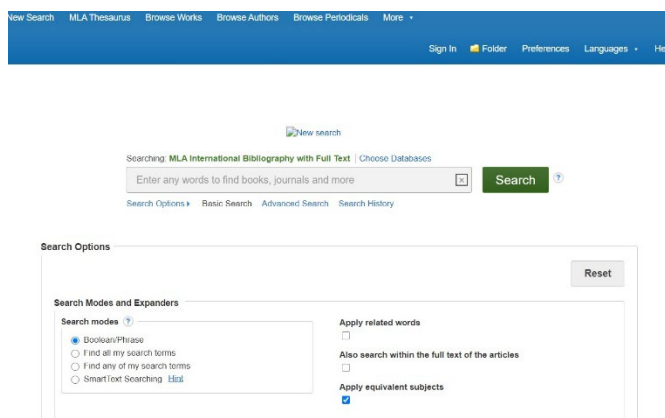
New Search MLA Thesaurus Browse Works Browse Authors Browse Periodicals More •

Sign In Folder Preferences Languages • He

New search

Searching: MLA International Bibliography with Full Text | Choose Databases

Enter any words to find books, journals and more

Search

?

Search Options ▸ Basic Search Advanced Search Search History

Search Options

Reset

Search Modes and Expanders

Search modes ?

Boolean/Phrase

Find all my search terms

Find any of my search terms

SmartText Searching Hint

Apply related words

Also search within the full text of the articles

Apply equivalent subjects